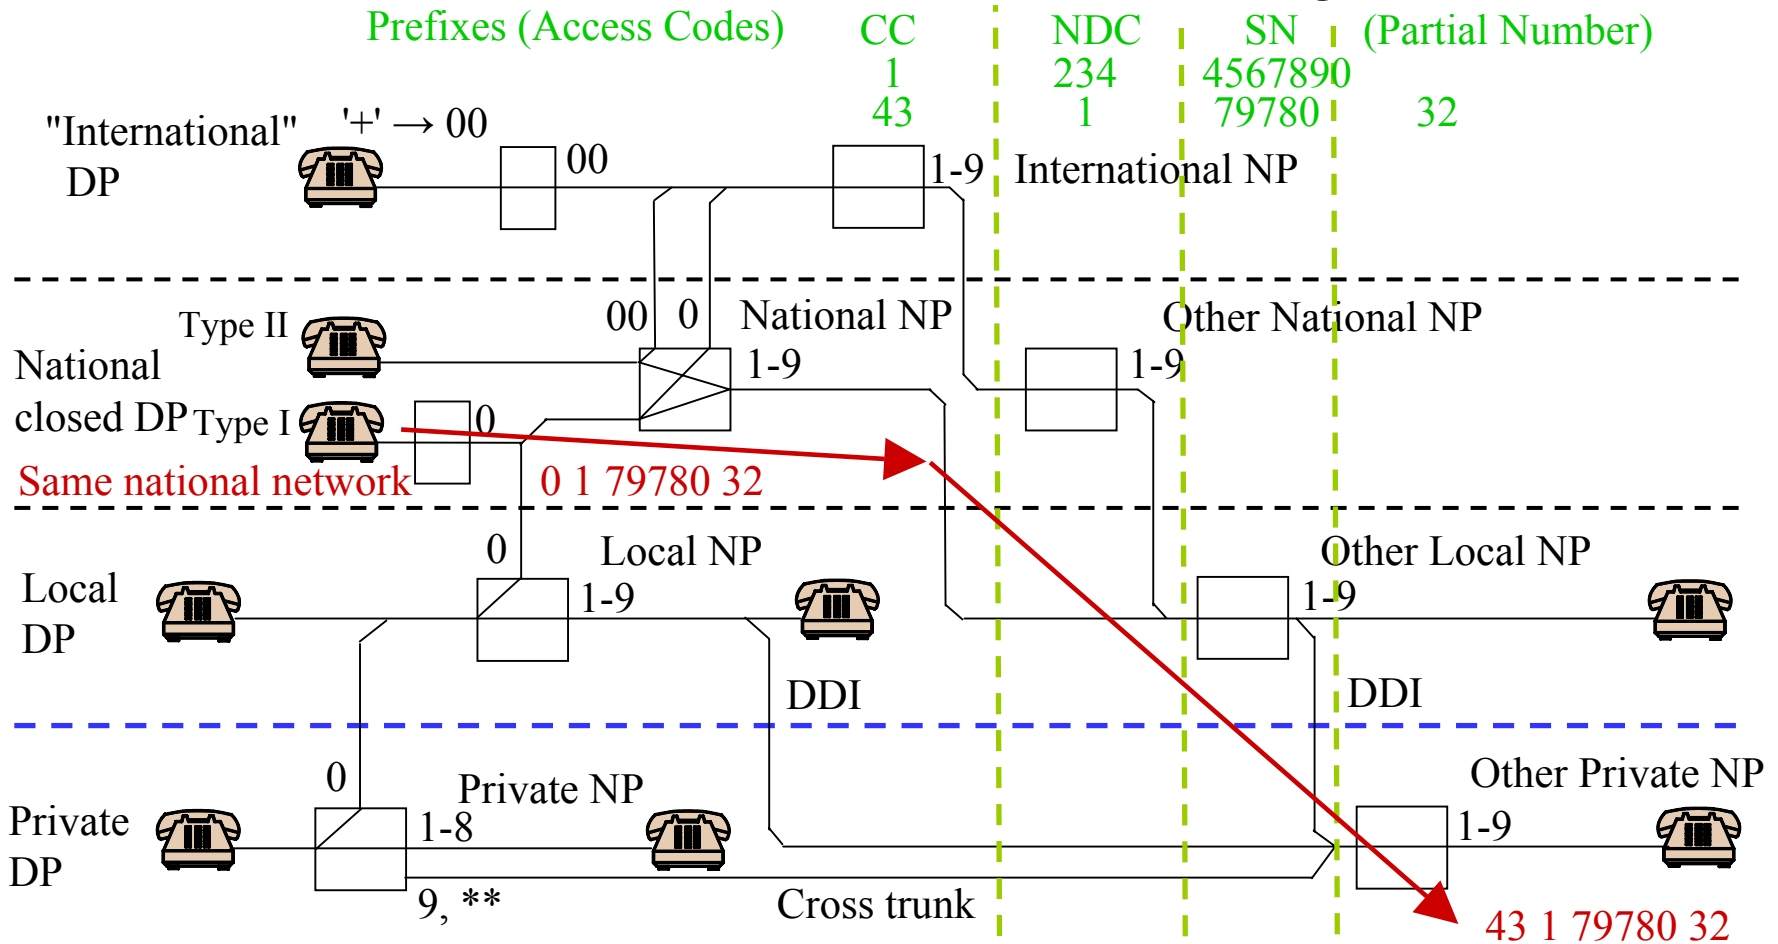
Prefixes (Access Codes)

CC
1
43

NDC
234
1

SN
4567890
79780

(Partial Number)
32

"International" DP

'+' → 00

00

1-9

International NP

Type II

National closed DP

Type I

00 0

National NP

1-9

Other National NP

1-9

0

Same national network

0 1 79780 32

0

Local NP

Local DP

1-9

Other Local NP

1-9

DDI

DDI

0

Private NP

Private DP

1-8

Other Private NP

1-9

9, **

Cross trunk

43 1 79780 32